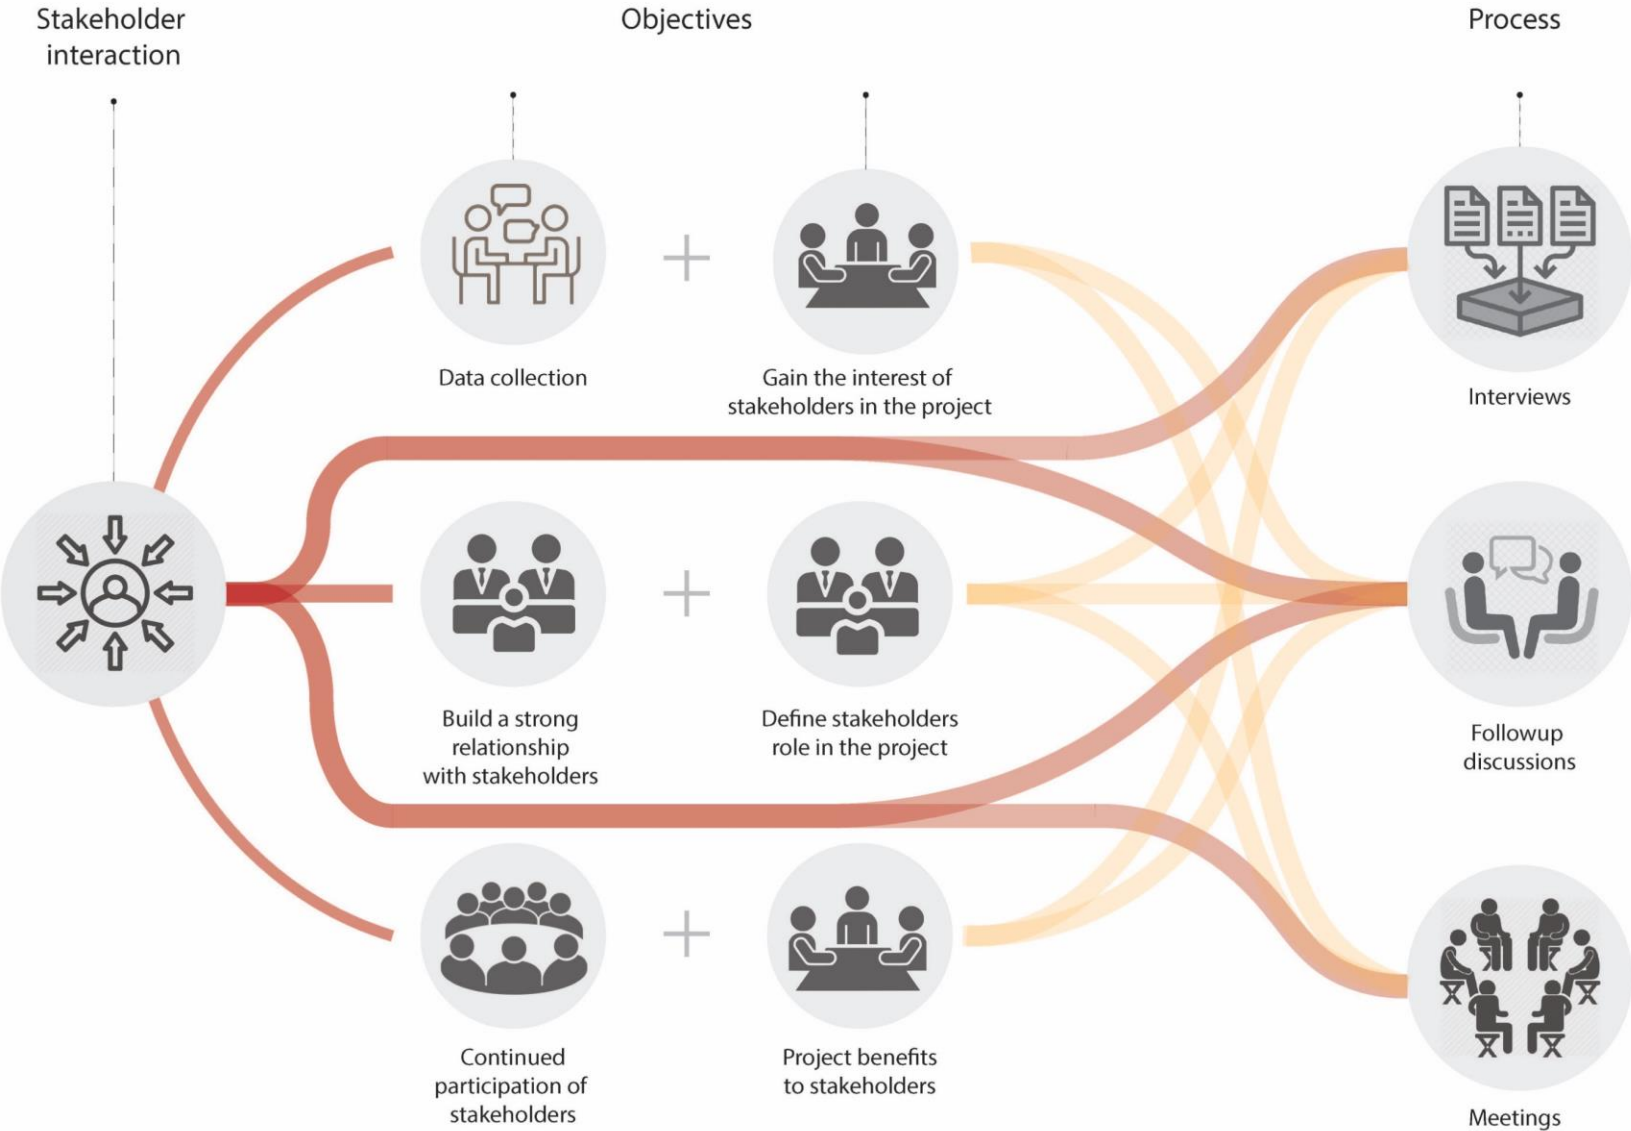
Stakeholder interaction

Objectives

Process

Data collection

+

Gain the interest of stakeholders in the project

Interviews

Build a strong relationship with stakeholders

+

Define stakeholders role in the project

Followup discussions

Continued participation of stakeholders

+

Project benefits to stakeholders

Meetings